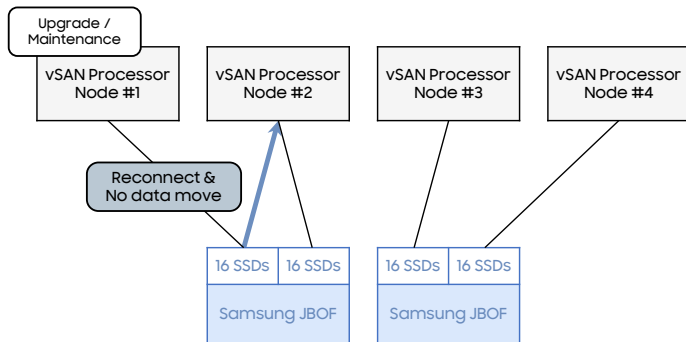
Upgrade / Maintenance

vSAN Processor Node #1

vSAN Processor Node #2

vSAN Processor Node #3

vSAN Processor Node #4

Reconnect & No data move

16 SSDs

16 SSDs

16 SSDs

16 SSDs

Samsung JBOF

Samsung JBOF